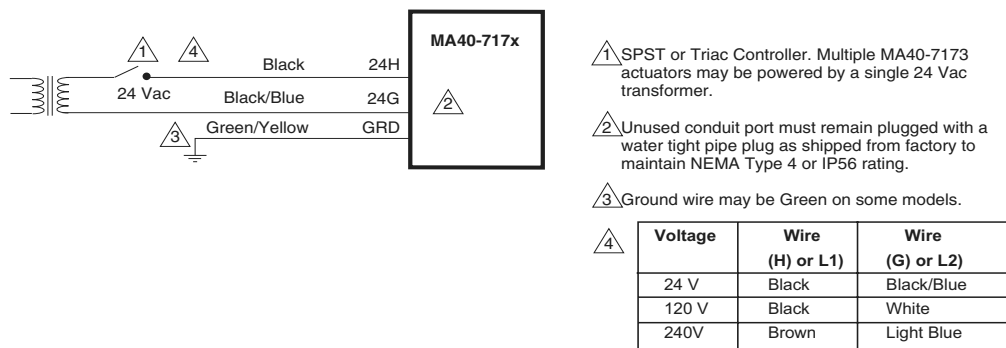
1 4 Black 24H
24 Vac Black/Blue 24G
3 Green/Yellow GRD

MA40-717x

2

1 SPST or Triac Controller. Multiple MA40-7173 actuators may be powered by a single 24 Vac transformer.

2 Unused conduit port must remain plugged with a water tight pipe plug as shipped from factory to maintain NEMA Type 4 or IP56 rating.

3 Ground wire may be Green on some models.

4

| Voltage | Wire (H) or L1) | Wire (G) or L2) |
|---|---|---|
| 24 V | Black | Black/Blue |
| 120 V | Black | White |
| 240V | Brown | Light Blue |